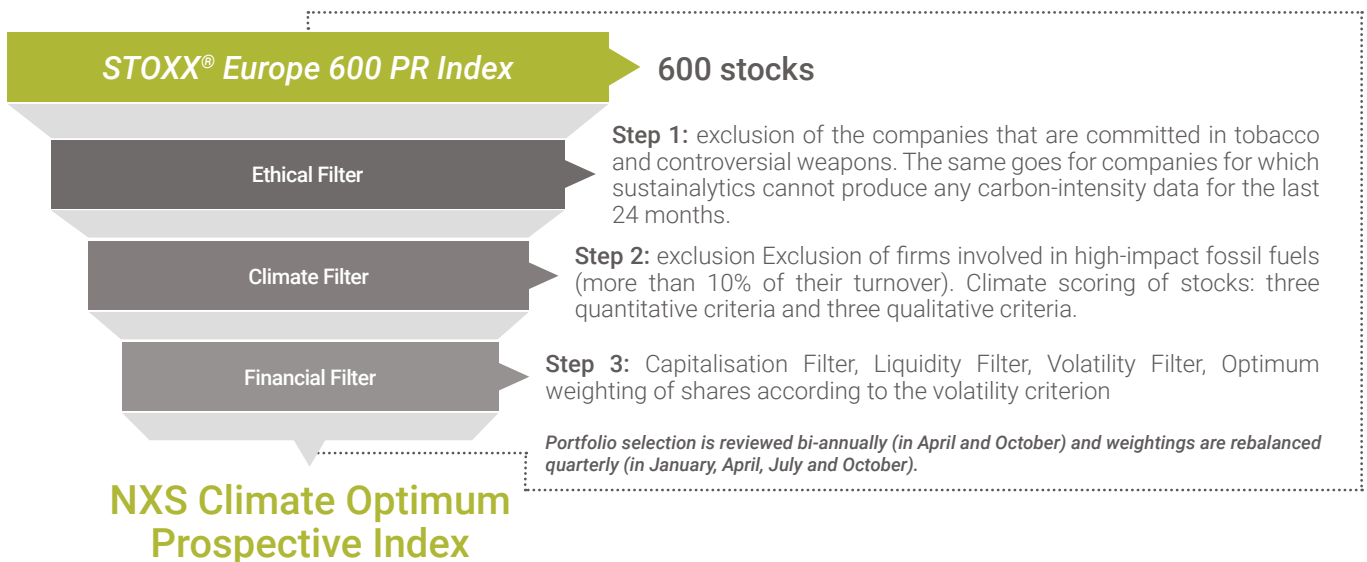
STOXX® Europe 600 PR Index

600 stocks

Ethical Filter

Step 1: exclusion of the companies that are committed in tobacco and controversial weapons. The same goes for companies for which sustainalytics cannot produce any carbon-intensity data for the last 24 months.

Climate Filter

Step 2: exclusion Exclusion of firms involved in high-impact fossil fuels (more than 10% of their turnover). Climate scoring of stocks: three quantitative criteria and three qualitative criteria.

Financial Filter

Step 3: Capitalisation Filter, Liquidity Filter, Volatility Filter, Optimum weighting of shares according to the volatility criterion

Portfolio selection is reviewed bi-annually (in April and October) and weightings are rebalanced quarterly (in January, April, July and October).

NXS Climate Optimum Prospective Index